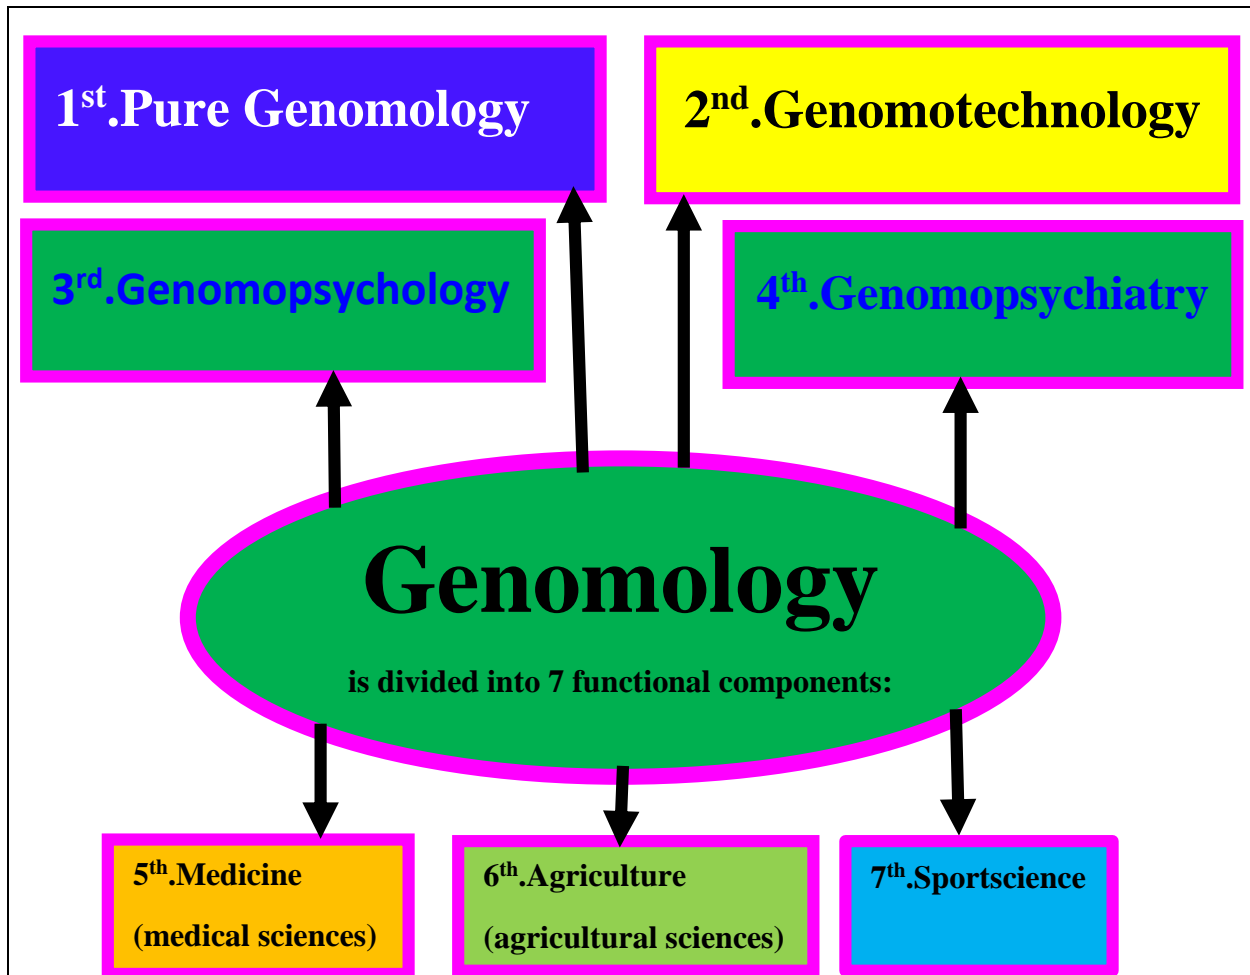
1$^{st}$.Pure Genomology

2$^{nd}$.Genomotechnology

3$^{rd}$.Genomopsychology

4$^{th}$.Genomopsychiatry

Genomology

is divided into 7 functional components:

5$^{th}$.Medicine (medical sciences)

6$^{th}$.Agriculture (agricultural sciences)

7$^{th}$.Sportscience